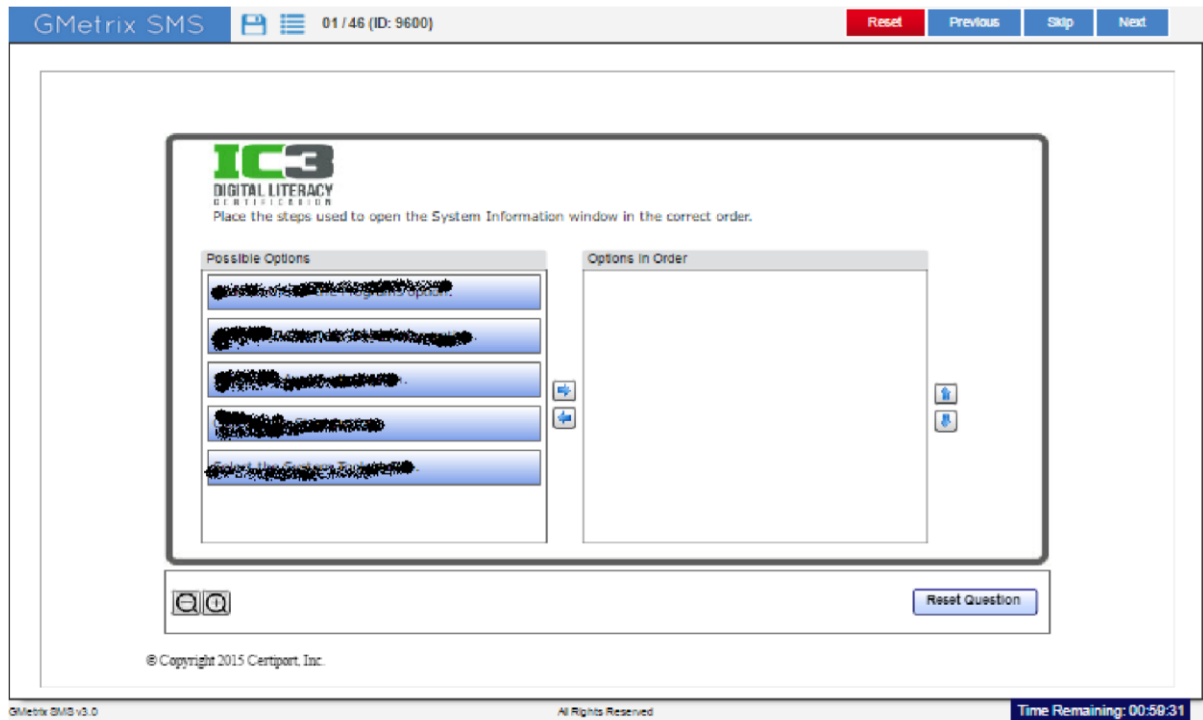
GMetrix SMS 01 / 46 (ID: 9600)

Reset Previous Skip Next

IC3
DIGITAL LITERACY
CERTIFICATION

Place the steps used to open the System Information window in the correct order.

Possible Options

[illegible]

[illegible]

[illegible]

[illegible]

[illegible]

Options in Order

Reset Question

© Copyright 2015 Certiport, Inc.

GMetrix SMS v3.0

All Rights Reserved

Time Remaining: 00:59:31